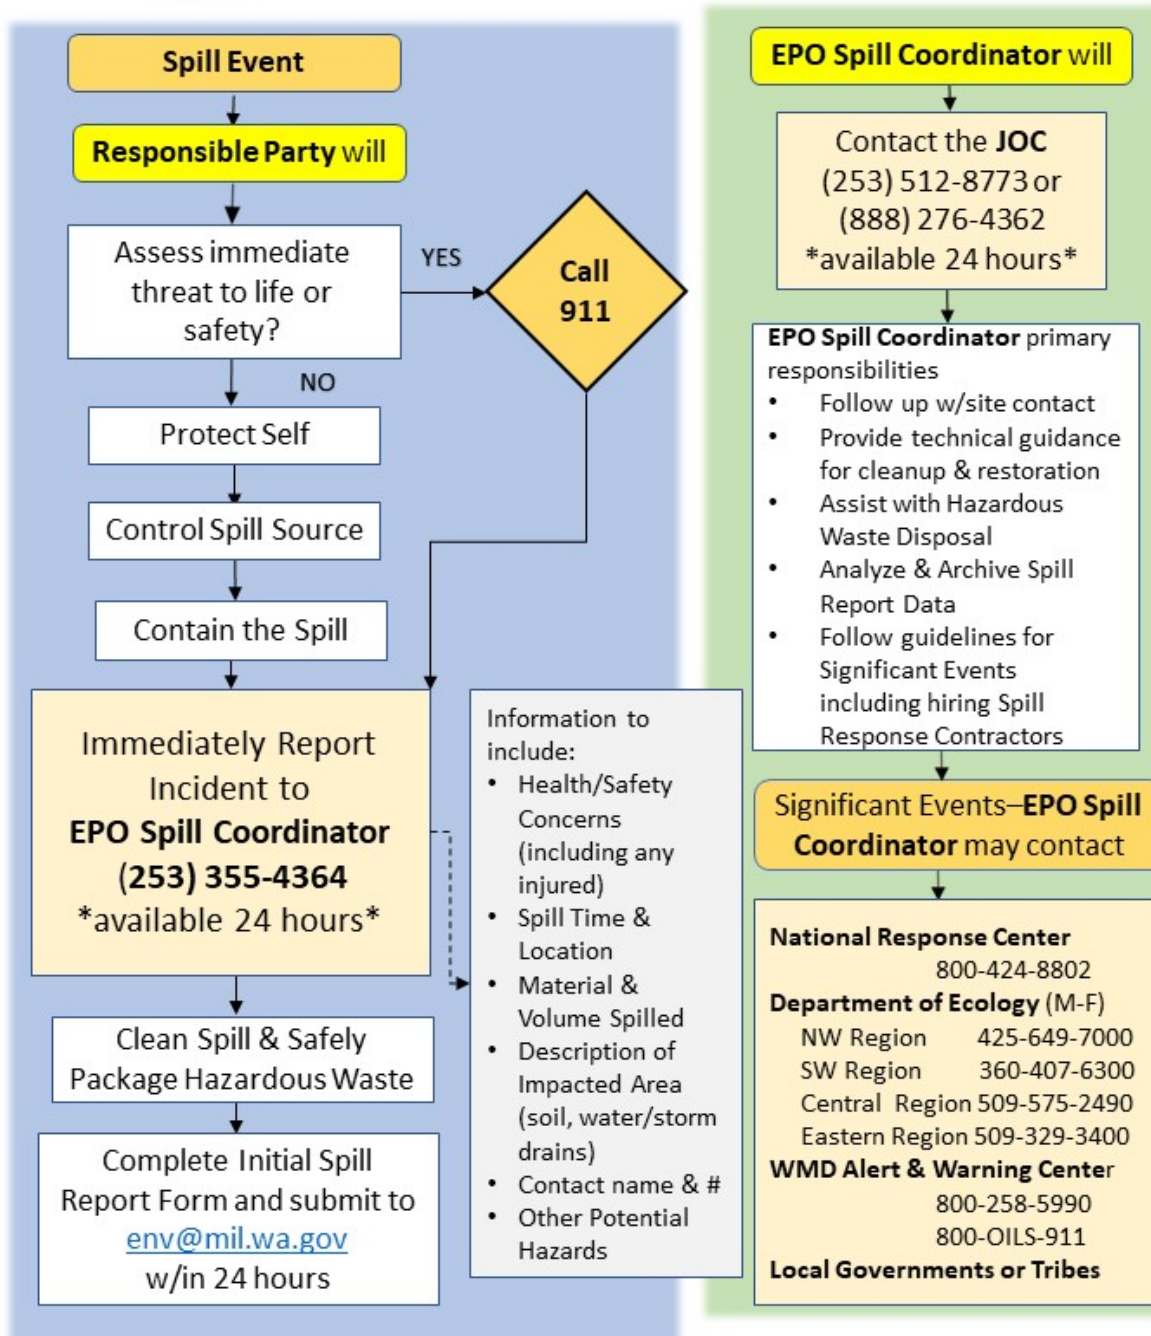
Spill Event

Responsible Party will

Assess immediate threat to life or safety?

YES

Call 911

NO

Protect Self

Control Spill Source

Contain the Spill

Immediately Report Incident to EPO Spill Coordinator (253) 355-4364 *available 24 hours*

Information to include:
• Health/Safety Concerns (including any injured)
• Spill Time & Location
• Material & Volume Spilled
• Description of Impacted Area (soil, water/storm drains)
• Contact name & #
• Other Potential Hazards

Clean Spill & Safely Package Hazardous Waste

Complete Initial Spill Report Form and submit to env@mil.wa.gov w/in 24 hours

EPO Spill Coordinator will

Contact the JOC (253) 512-8773 or (888) 276-4362 *available 24 hours*

EPO Spill Coordinator primary responsibilities
• Follow up w/site contact
• Provide technical guidance for cleanup & restoration
• Assist with Hazardous Waste Disposal
• Analyze & Archive Spill Report Data
• Follow guidelines for Significant Events including hiring Spill Response Contractors

Significant Events–EPO Spill Coordinator may contact

National Response Center
800-424-8802
Department of Ecology (M-F)
NW Region 425-649-7000
SW Region 360-407-6300
Central Region 509-575-2490
Eastern Region 509-329-3400
WMD Alert & Warning Center
800-258-5990
800-OILS-911
Local Governments or Tribes